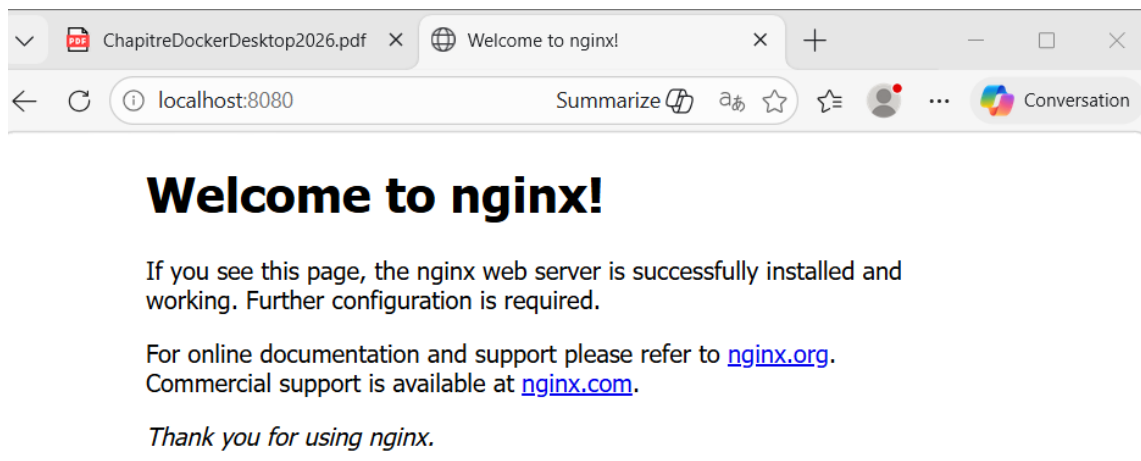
ChapitreDockerDesktop2026.pdf
Welcome to nginx!
localhost:8080
Summarize
Conversation

Welcome to nginx!

If you see this page, the nginx web server is successfully installed and working. Further configuration is required.

For online documentation and support please refer to nginx.org. Commercial support is available at nginx.com.

Thank you for using nginx.